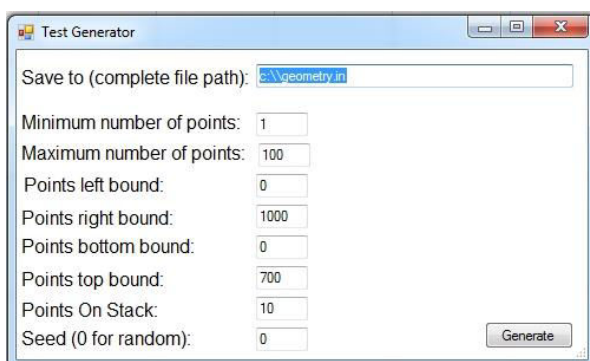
Test Generator

Save to (complete file path): c:\\geometry.in

Minimum number of points: 1
Maximum number of points: 100
Points left bound: 0
Points right bound: 1000
Points bottom bound: 0
Points top bound: 700
Points On Stack: 10
Seed (0 for random): 0

Generate